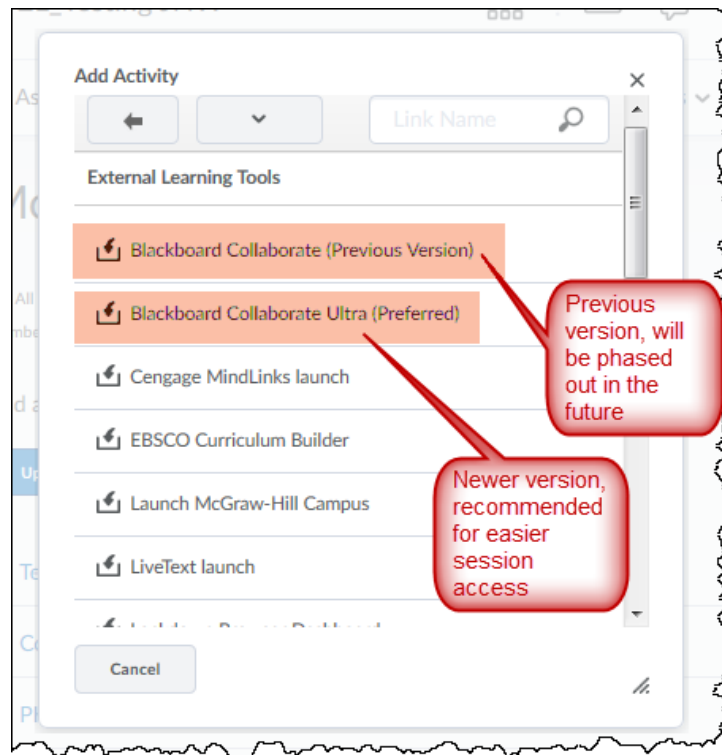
Add Activity

Link Name

External Learning Tools

Blackboard Collaborate (Previous Version)

Blackboard Collaborate Ultra (Preferred)

Cengage MindLinks launch

EBSCO Curriculum Builder

Launch McGraw-Hill Campus

LiveText launch

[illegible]

Previous version, will be phased out in the future

Newer version, recommended for easier session access

Cancel